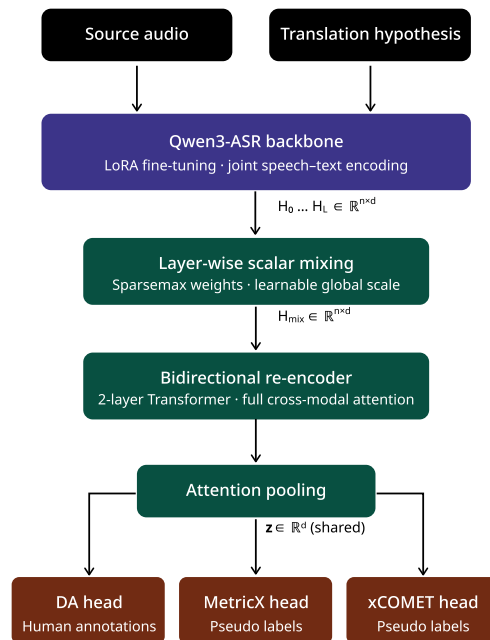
Source audio

Translation hypothesis

Qwen3-ASR backbone
LoRA fine-tuning · joint speech–text encoding

$H_0 \ldots H_L \in \mathbb{R}^{n \times d}$

Layer-wise scalar mixing
Sparsemax weights · learnable global scale

$H_{mix} \in \mathbb{R}^{n \times d}$

Bidirectional re-encoder
2-layer Transformer · full cross-modal attention

Attention pooling

$\mathbf{z} \in \mathbb{R}^{d}$ (shared)

DA head
Human annotations

MetricX head
Pseudo labels

xCOMET head
Pseudo labels